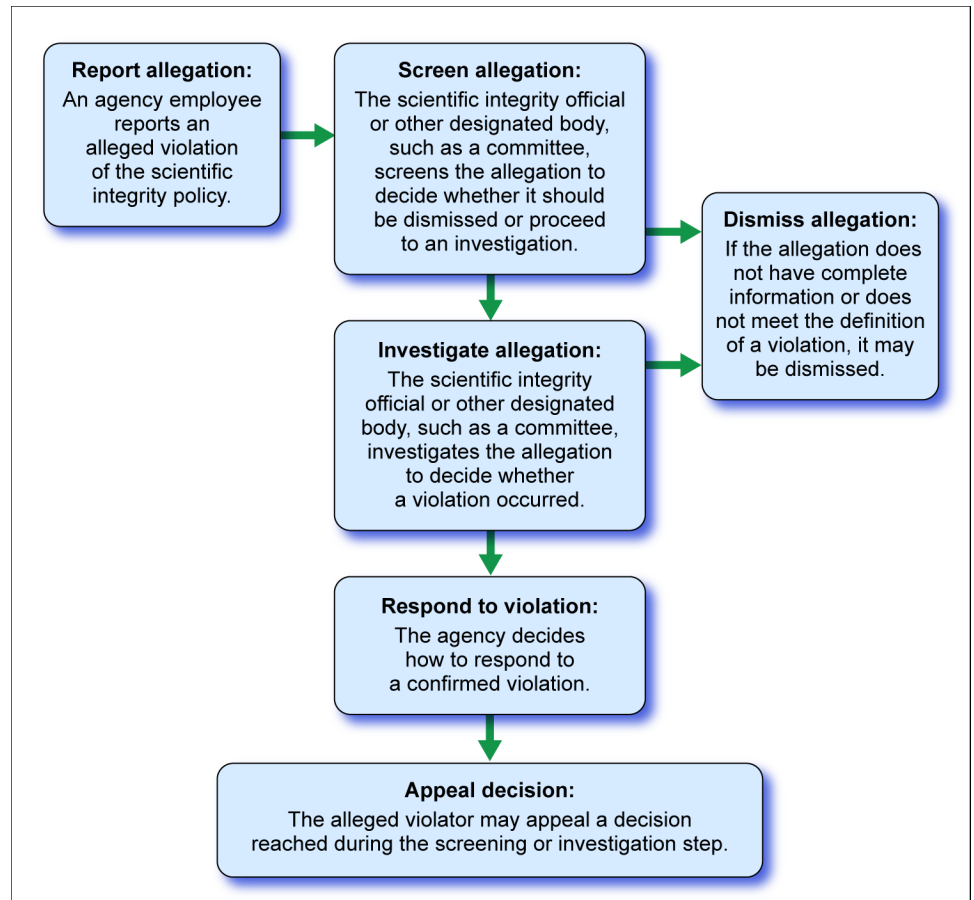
Report allegation:
An agency employee reports an alleged violation of the scientific integrity policy.

Screen allegation:
The scientific integrity official or other designated body, such as a committee, screens the allegation to decide whether it should be dismissed or proceed to an investigation.

Dismiss allegation:
If the allegation does not have complete information or does not meet the definition of a violation, it may be dismissed.

Investigate allegation:
The scientific integrity official or other designated body, such as a committee, investigates the allegation to decide whether a violation occurred.

Respond to violation:
The agency decides how to respond to a confirmed violation.

Appeal decision:
The alleged violator may appeal a decision reached during the screening or investigation step.